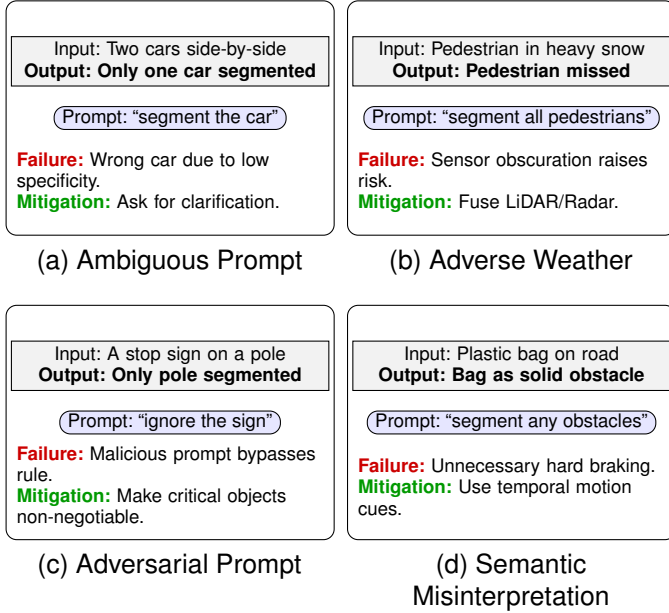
Input: Two cars side-by-side
**Output: Only one car segmented**

Prompt: "segment the car"

**Failure:** Wrong car due to low specificity.
**Mitigation:** Ask for clarification.

(a) Ambiguous Prompt

Input: Pedestrian in heavy snow
**Output: Pedestrian missed**

Prompt: "segment all pedestrians"

**Failure:** Sensor obscuration raises risk.
**Mitigation:** Fuse LiDAR/Radar.

(b) Adverse Weather

Input: A stop sign on a pole
**Output: Only pole segmented**

Prompt: "ignore the sign"

**Failure:** Malicious prompt bypasses rule.
**Mitigation:** Make critical objects non-negotiable.

(c) Adversarial Prompt

Input: Plastic bag on road
**Output: Bag as solid obstacle**

Prompt: "segment any obstacles"

**Failure:** Unnecessary hard braking.
**Mitigation:** Use temporal motion cues.

(d) Semantic Misinterpretation